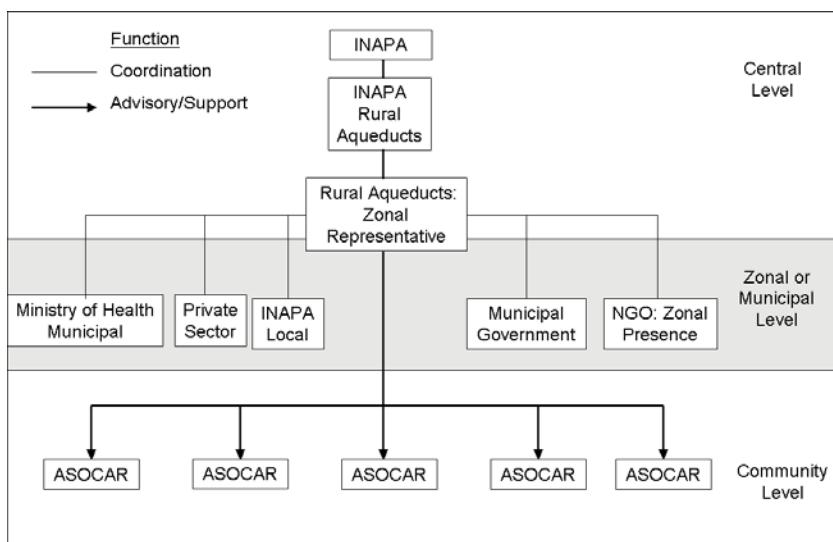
Function

Coordination

Advisory/Support

INAPA

INAPA Rural Aqueducts

Central Level

Rural Aqueducts: Zonal Representative

Ministry of Health Municipal

Private Sector

INAPA Local

Municipal Government

NGO: Zonal Presence

Zonal or Municipal Level

ASOCAR

ASOCAR

ASOCAR

ASOCAR

ASOCAR

Community Level